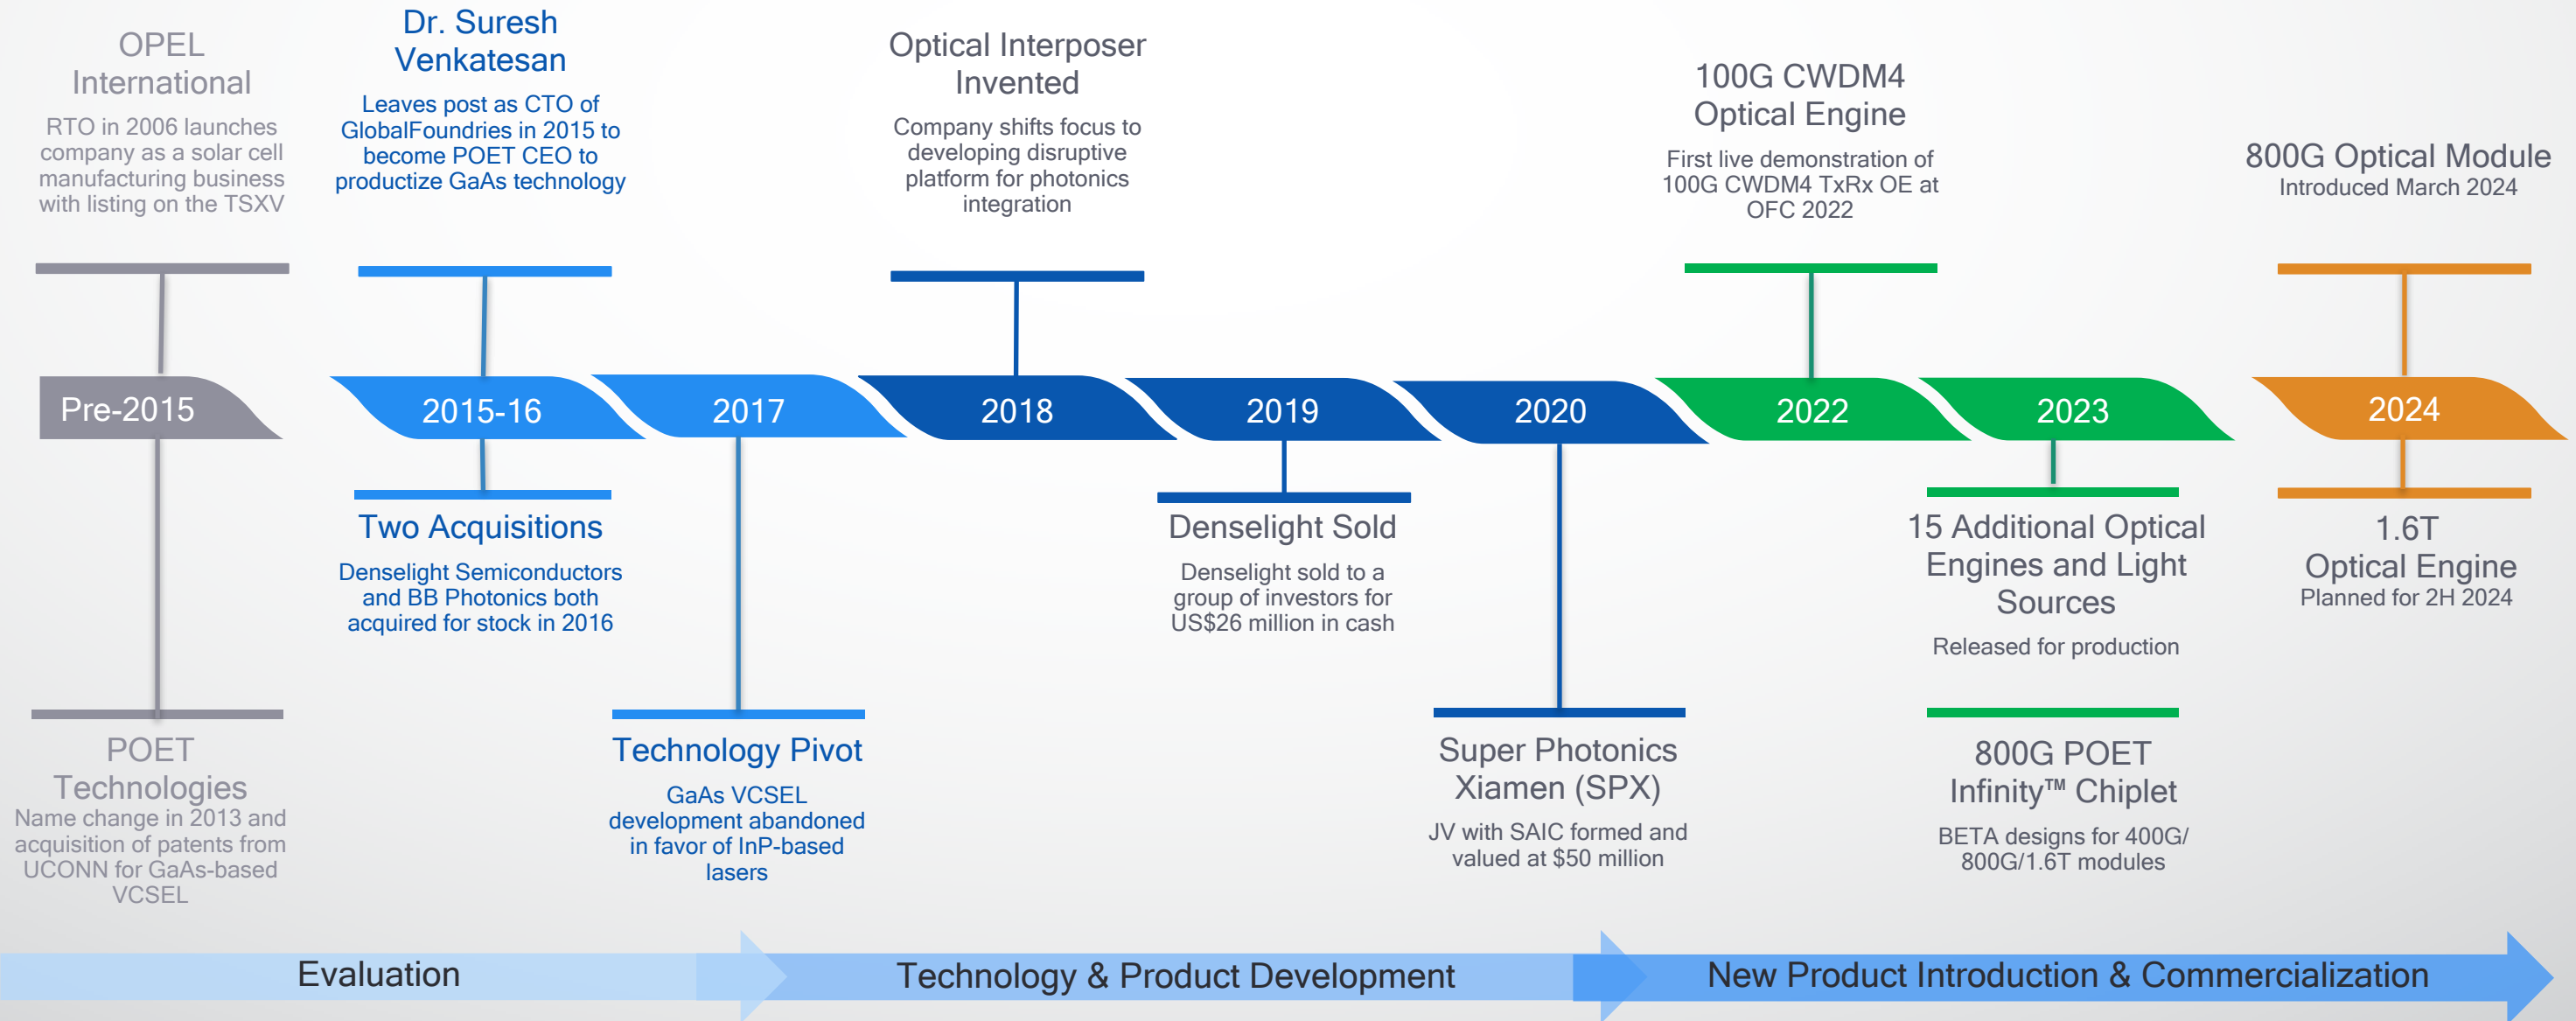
OPEL International
RTO in 2006 launches company as a solar cell manufacturing business with listing on the TSXV

Dr. Suresh Venkatesan
Leaves post as CTO of GlobalFoundries in 2015 to become POET CEO to productize GaAs technology

Optical Interposer Invented
Company shifts focus to developing disruptive platform for photonics integration

100G CWDM4 Optical Engine
First live demonstration of 100G CWDM4 TxRx OE at OFC 2022

800G Optical Module
Introduced March 2024

Pre-2015
2015-16
2017
2018
2019
2020
2022
2023
2024

Two Acquisitions
Denselight Semiconductors and BB Photonics both acquired for stock in 2016

Denselight Sold
Denselight sold to a group of investors for US$26 million in cash

15 Additional Optical Engines and Light Sources
Released for production

1.6T Optical Engine
Planned for 2H 2024

POET Technologies
Name change in 2013 and acquisition of patents from UCONN for GaAs-based VCSEL

Technology Pivot
GaAs VCSEL development abandoned in favor of InP-based lasers

Super Photonics Xiamen (SPX)
JV with SAIC formed and valued at $50 million

800G POET Infinity™ Chiplet
BETA designs for 400G/ 800G/1.6T modules

Evaluation
Technology & Product Development
New Product Introduction & Commercialization